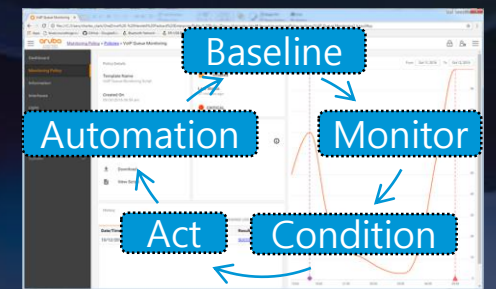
Baseline
Automation
Monitor
Act
Condition
aruba
Monitoring Policy > Policies > VoIP Queue Monitoring
Dashboard
Monitoring Policy
Information
Interfaces
Policy Details
Template Name
Created On
Download
View
History